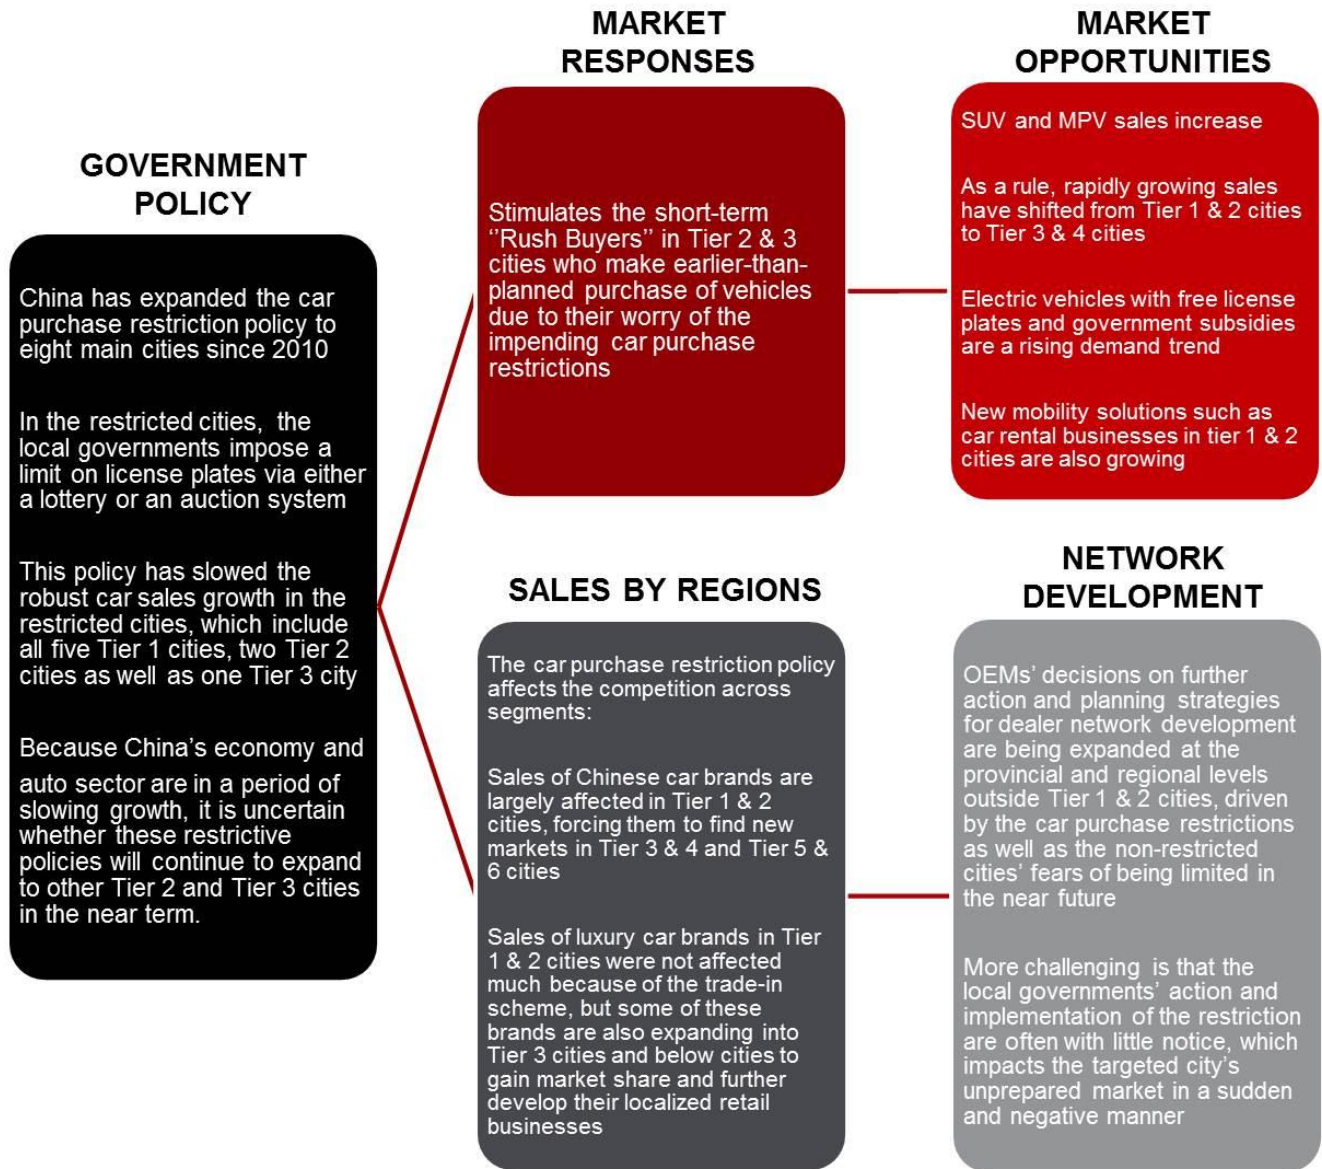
GOVERNMENT POLICY

China has expanded the car purchase restriction policy to eight main cities since 2010

In the restricted cities, the local governments impose a limit on license plates via either a lottery or an auction system

This policy has slowed the robust car sales growth in the restricted cities, which include all five Tier 1 cities, two Tier 2 cities as well as one Tier 3 city

Because China's economy and auto sector are in a period of slowing growth, it is uncertain whether these restrictive policies will continue to expand to other Tier 2 and Tier 3 cities in the near term.

MARKET RESPONSES

Stimulates the short-term ''Rush Buyers'' in Tier 2 & 3 cities who make earlier-than-planned purchase of vehicles due to their worry of the impending car purchase restrictions

MARKET OPPORTUNITIES

SUV and MPV sales increase

As a rule, rapidly growing sales have shifted from Tier 1 & 2 cities to Tier 3 & 4 cities

Electric vehicles with free license plates and government subsidies are a rising demand trend

New mobility solutions such as car rental businesses in tier 1 & 2 cities are also growing

SALES BY REGIONS

The car purchase restriction policy affects the competition across segments:

Sales of Chinese car brands are largely affected in Tier 1 & 2 cities, forcing them to find new markets in Tier 3 & 4 and Tier 5 & 6 cities

Sales of luxury car brands in Tier 1 & 2 cities were not affected much because of the trade-in scheme, but some of these brands are also expanding into Tier 3 cities and below cities to gain market share and further develop their localized retail businesses

NETWORK DEVELOPMENT

OEMs' decisions on further action and planning strategies for dealer network development are being expanded at the provincial and regional levels outside Tier 1 & 2 cities, driven by the car purchase restrictions as well as the non-restricted cities' fears of being limited in the near future

More challenging is that the local governments' action and implementation of the restriction are often with little notice, which impacts the targeted city's unprepared market in a sudden and negative manner